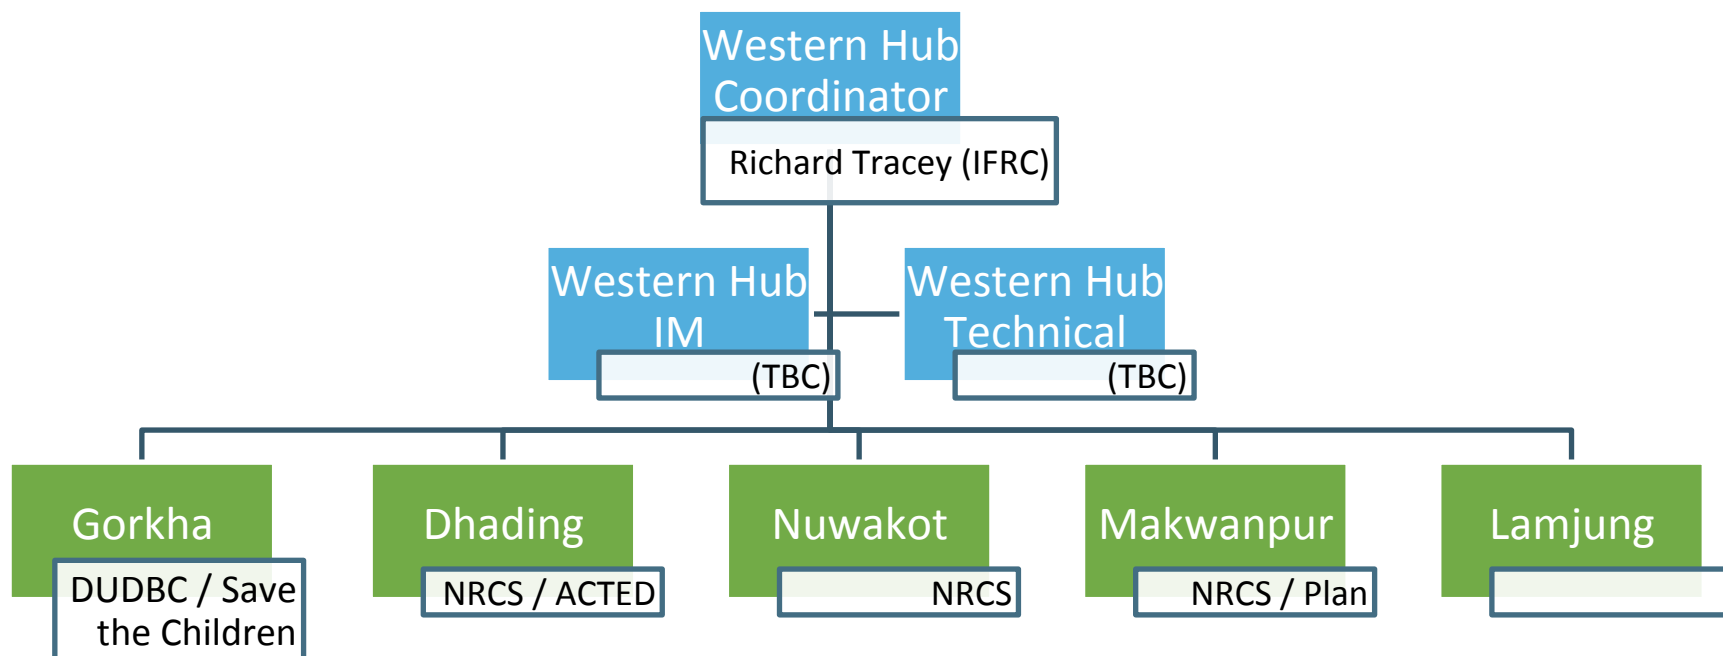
Western Hub Coordinator

Richard Tracey (IFRC)

Western Hub IM

(TBC)

Western Hub Technical

(TBC)

Gorkha

DUDBC / Save the Children

Dhading

NRCS / ACTED

Nuwakot

NRCS

Makwanpur

NRCS / Plan

Lamjung